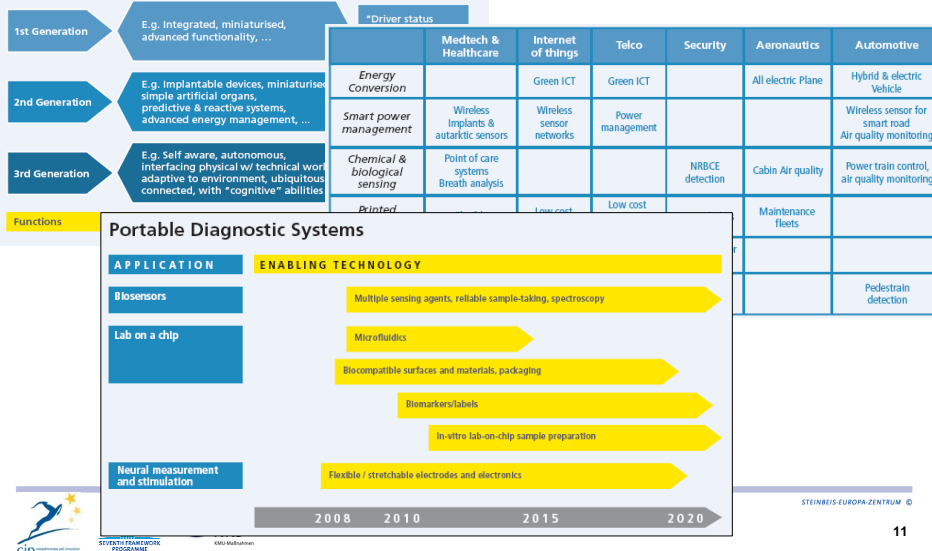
1st Generation

E.g. Integrated, miniaturised, advanced functionality, …

*Driver status

2nd Generation

E.g. Implantable devices, miniaturised simple artificial organs, predictive & reactive systems, advanced energy management, …

3rd Generation

E.g. Self aware, autonomous, interfacing physical w/ technical wor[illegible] adaptive to environment, ubiquitou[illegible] connected, with "cognitive" abilities

Functions

| | Medtech & Healthcare | Internet of things | Telco | Security | Aeronautics | Automotive |
|---|---|---|---|---|---|---|
| Energy Conversion | | Green ICT | Green ICT | | All electric Plane | Hybrid & electric Vehicle |
| Smart power management | Wireless Implants & autarktic sensors | Wireless sensor networks | Power management | | | Wireless sensor for smart road Air quality monitoring |
| Chemical & biological sensing | Point of care systems Breath analysis | | | NRBCE detection | Cabin Air quality | Power train control, air quality monitoring |
| Printed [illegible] | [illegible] | Low cost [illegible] | Low cost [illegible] | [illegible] | Maintenance fleets | |
| | | | | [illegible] | | |
| | | | | | | Pedestrain detection |

Portable Diagnostic Systems

APPLICATION

ENABLING TECHNOLOGY

Biosensors

Multiple sensing agents, reliable sample-taking, spectroscopy

Lab on a chip

Microfluidics

Biocompatible surfaces and materials, packaging

Biomarkers/labels

In-vitro lab-on-chip sample preparation

Neural measurement and stimulation

Flexible / stretchable electrodes and electronics

2008 2010 2015 2020

STEINBEIS-EUROPA-ZENTRUM ©

SEVENTH FRAMEWORK PROGRAMME

KMU-Maßnahmen

11